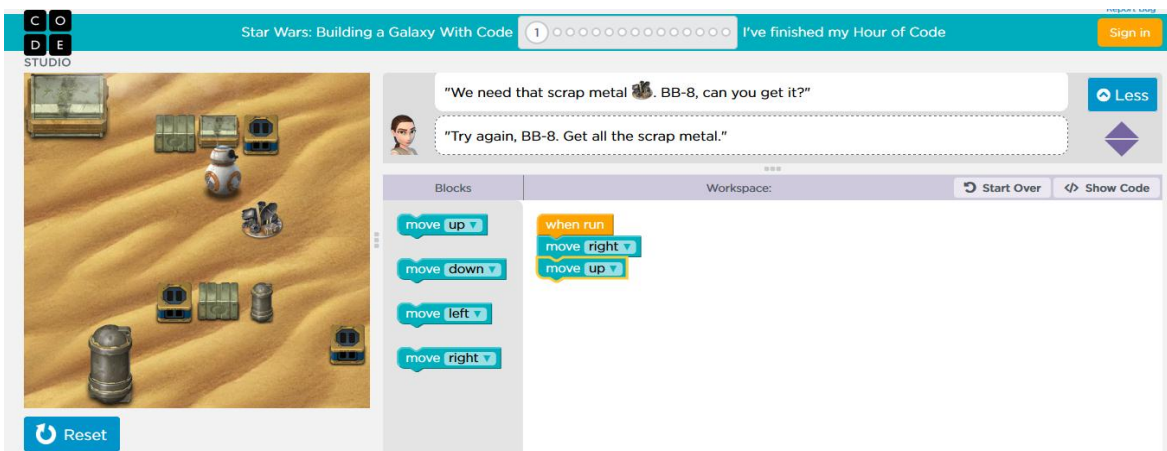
C O
D E
STUDIO

Star Wars: Building a Galaxy With Code 1 I've finished my Hour of Code

Report bug

Sign in

"We need that scrap metal . BB-8, can you get it?"

"Try again, BB-8. Get all the scrap metal."

Less

Blocks

Workspace:

Start Over

Show Code

move up

move down

move left

move right

when run
move right
move up

Reset